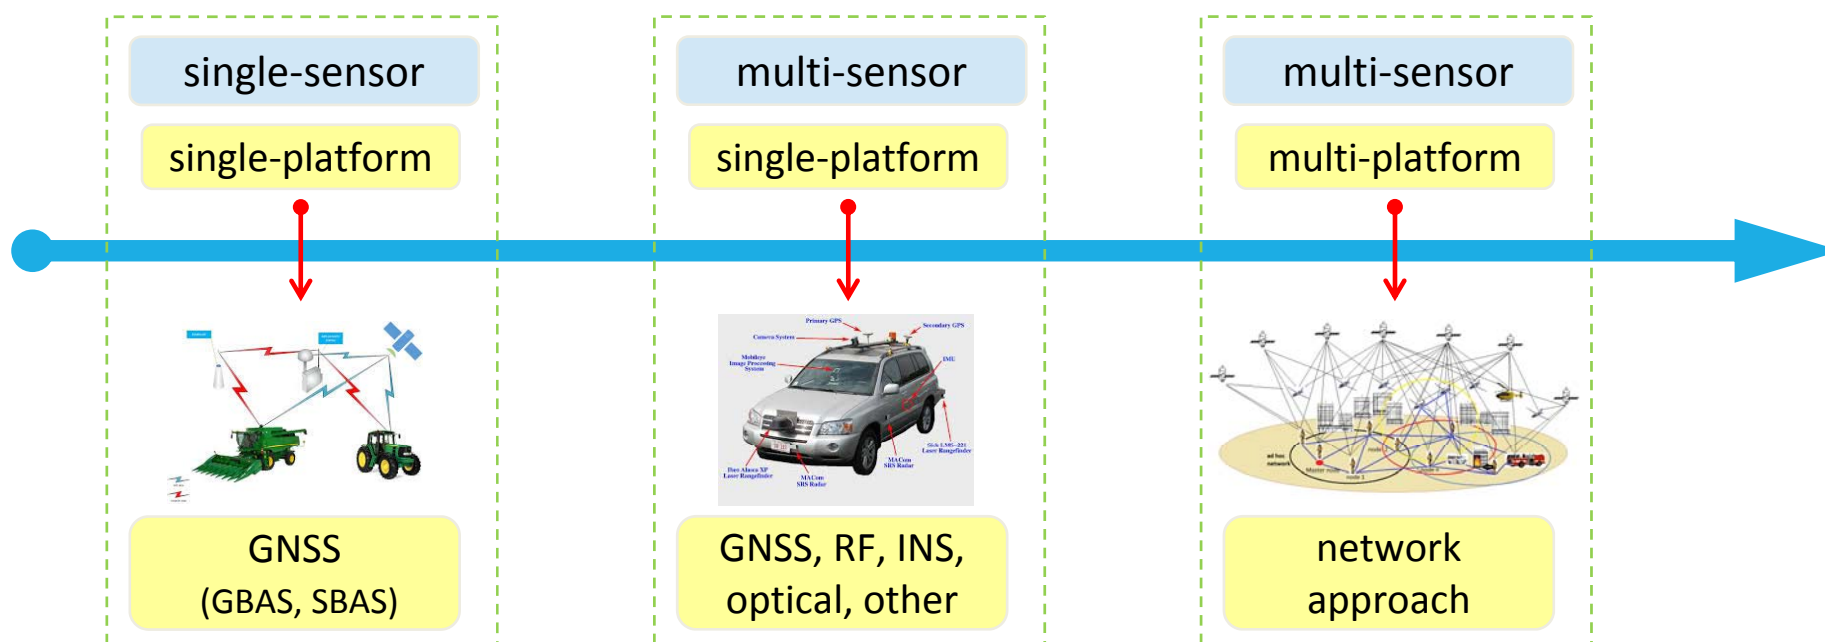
single-sensor

single-platform

GNSS
(GBAS, SBAS)

multi-sensor

single-platform

Primary GPS
Secondary GPS
Camera System
Mobileye Image Processing System
IMU
Sick LMS-221 Laser Rangefinder
MACom SRS Radar
Ibeo Alasca XP Laser Rangefinder
MACom SRS Radar

GNSS, RF, INS, optical, other

multi-sensor

multi-platform

network approach